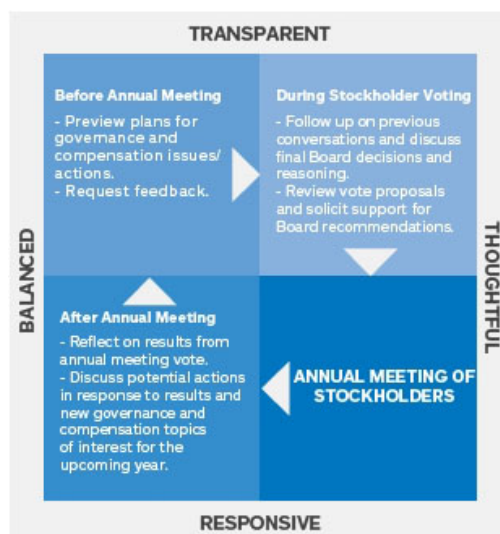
TRANSPARENT

BALANCED

THOUGHTFUL

Before Annual Meeting

- Preview plans for governance and compensation issues/ actions.
- Request feedback.

During Stockholder Voting

- Follow up on previous conversations and discuss final Board decisions and reasoning.
- Review vote proposals and solicit support for Board recommendations.

After Annual Meeting

- Reflect on results from annual meeting vote.
- Discuss potential actions in response to results and new governance and compensation topics of interest for the upcoming year.

ANNUAL MEETING OF STOCKHOLDERS

RESPONSIVE